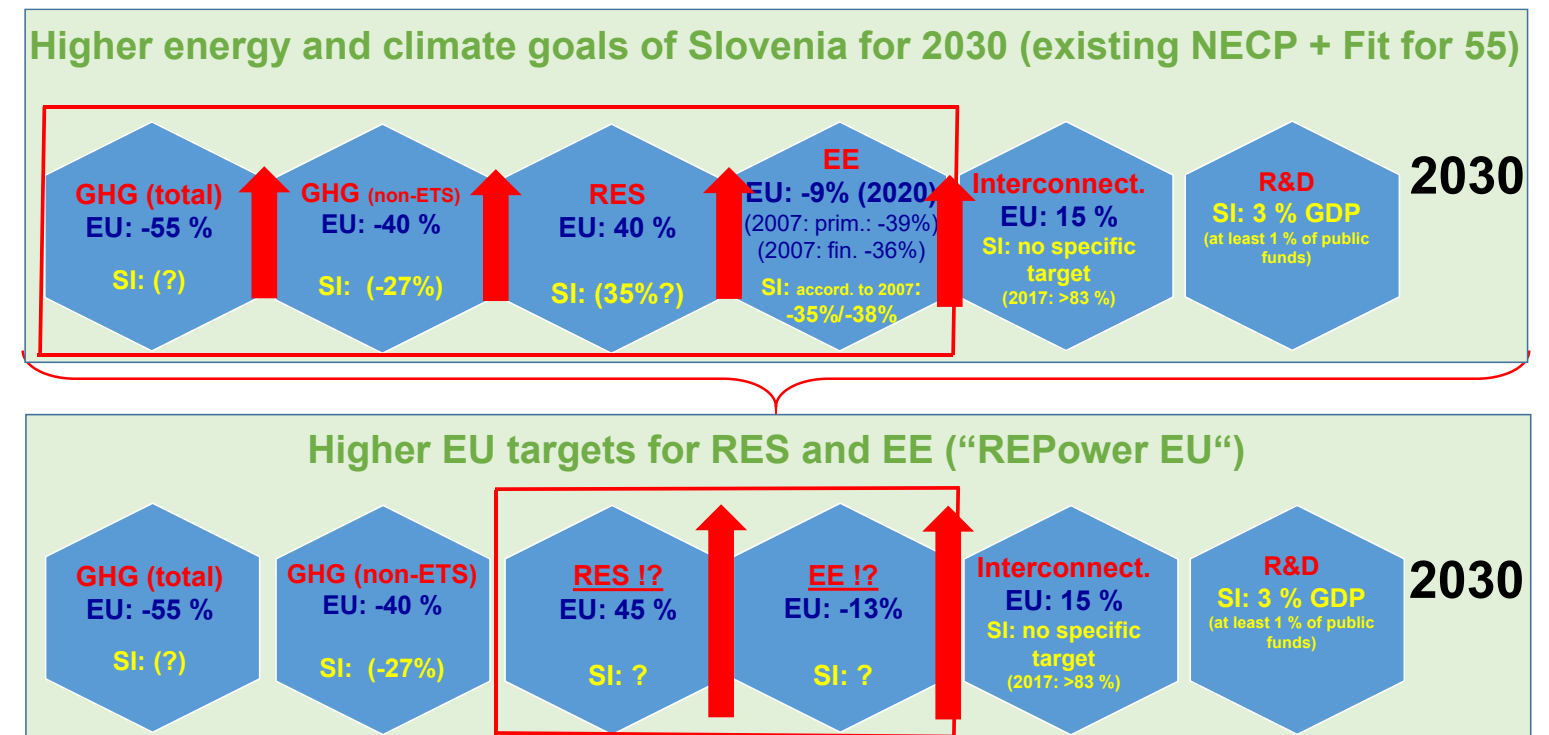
Higher energy and climate goals of Slovenia for 2030 (existing NECP + Fit for 55)

GHG (total)
EU: -55 %
SI: (?)

GHG (non-ETS)
EU: -40 %
SI: (-27%)

RES
EU: 40 %
SI: (35%?)

EE
EU: -9% (2020)
(2007: prim.: -39%)
(2007: fin. -36%)
SI: accord. to 2007: -35%/-38%

Interconnect.
EU: 15 %
SI: no specific target
(2017: >83 %)

R&D
SI: 3 % GDP
(at least 1 % of public funds)

2030

Higher EU targets for RES and EE ("REPower EU")

GHG (total)
EU: -55 %
SI: (?)

GHG (non-ETS)
EU: -40 %
SI: (-27%)

RES !?
EU: 45 %
SI: ?

EE !?
EU: -13%
SI: ?

Interconnect.
EU: 15 %
SI: no specific target
(2017: >83 %)

R&D
SI: 3 % GDP
(at least 1 % of public funds)

2030